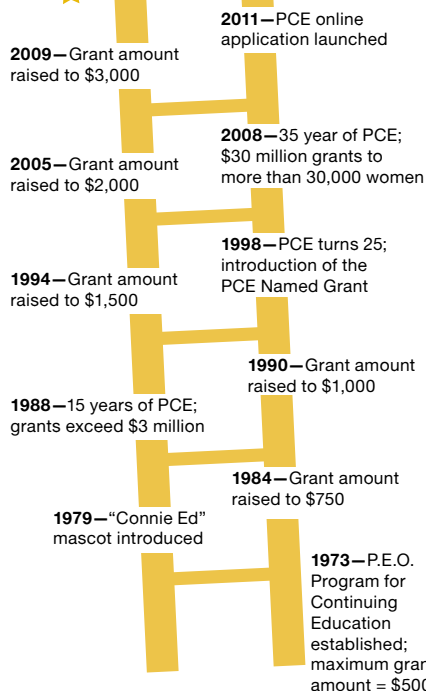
2011—PCE online application launched

2009—Grant amount raised to \$3,000

2008—35 year of PCE; \$30 million grants to more than 30,000 women

2005—Grant amount raised to \$2,000

1998—PCE turns 25; introduction of the PCE Named Grant

1994—Grant amount raised to \$1,500

1990—Grant amount raised to \$1,000

1988—15 years of PCE; grants exceed \$3 million

1984—Grant amount raised to \$750

1979—"Connie Ed" mascot introduced

1973—P.E.O. Program for Continuing Education established; maximum gran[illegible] amount = \$500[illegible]